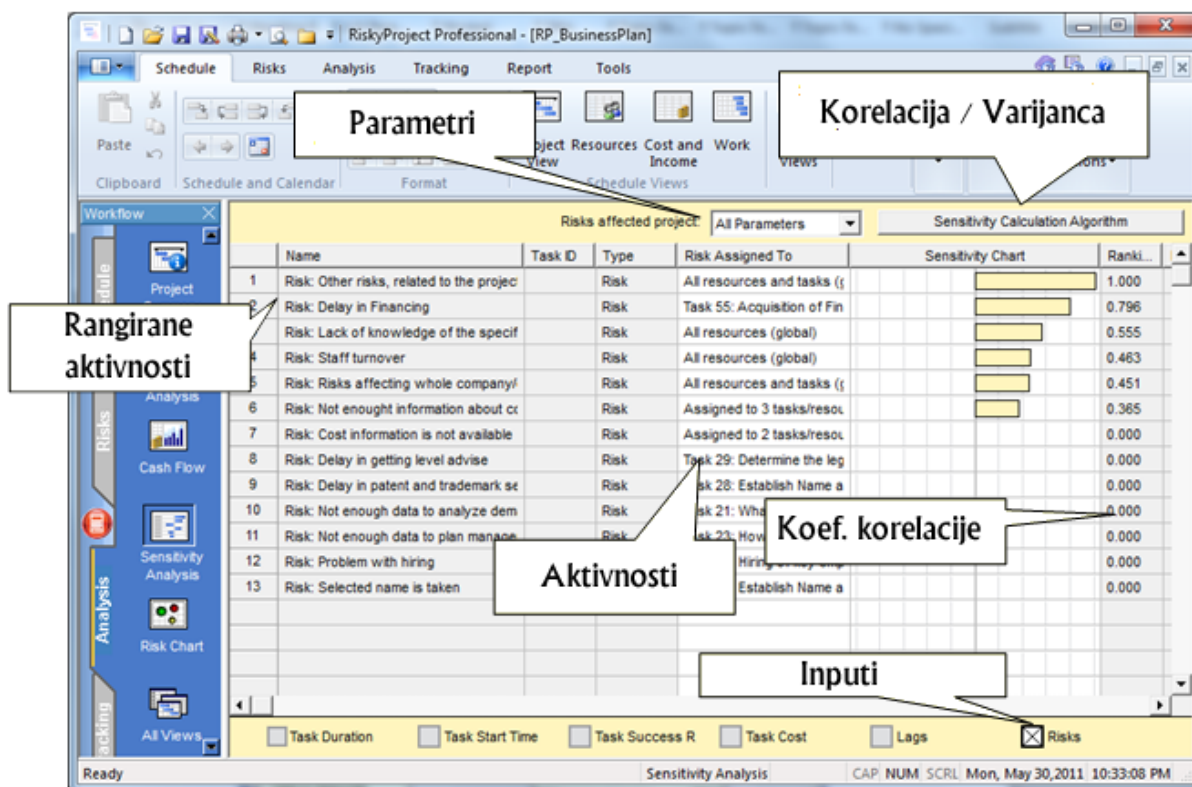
RiskyProject Professional - [RP_BusinessPlan]

Schedule Risks Analysis Tracking Report Tools

Paste
Clipboard Schedule and Calendar Format
Project View Resources Cost and Income Work
Schedule Views
Views

Parametri

Korelacija / Varijanca

Workflow

Project

Rangirane aktivnosti

Analysis
Cash Flow
Sensitivity Analysis
Risk Chart
All Views

Risks affected project: All Parameters
Sensitivity Calculation Algorithm

| | Name | Task ID | Type | Risk Assigned To | Sensitivity Chart | Ranki... |
|---|---|---|---|---|---|---|
| 1 | Risk: Other risks, related to the project | | Risk | All resources and tasks (g | | 1.000 |
| 2 | Risk: Delay in Financing | | Risk | Task 55: Acquisition of Fin | | 0.796 |
| 3 | Risk: Lack of knowledge of the specif | | Risk | All resources (global) | | 0.555 |
| 4 | Risk: Staff turnover | | Risk | All resources (global) | | 0.463 |
| 5 | Risk: Risks affecting whole company/ | | Risk | All resources and tasks (g | | 0.451 |
| 6 | Risk: Not enought information about co | | Risk | Assigned to 3 tasks/resou | | 0.365 |
| 7 | Risk: Cost information is not available | | Risk | Assigned to 2 tasks/resou | | 0.000 |
| 8 | Risk: Delay in getting level advise | | Risk | Task 29: Determine the leg | | 0.000 |
| 9 | Risk: Delay in patent and trademark se | | Risk | Task 28: Establish Name a | | 0.000 |
| 10 | Risk: Not enough data to analyze dem | | Risk | Task 21: Wha | | 0.000 |
| 11 | Risk: Not enough data to plan manage | | Risk | Task 23: How | | 0.000 |
| 12 | Risk: Problem with hiring | | Risk | Hiring | | 0.000 |
| 13 | Risk: Selected name is taken | | | Establish Name a | | 0.000 |

Koef. korelacije

Aktivnosti

Inputi

Task Duration Task Start Time Task Success R Task Cost Lags Risks

Ready Sensitivity Analysis CAP NUM SCRL Mon, May 30,2011 10:33:08 PM